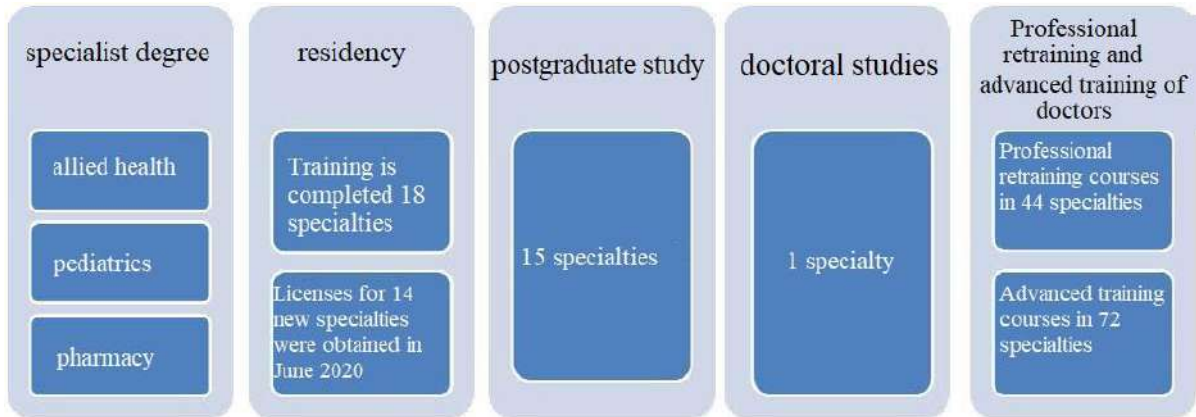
specialist degree

allied health

pediatrics

pharmacy

residency

Training is completed 18 specialties

Licenses for 14 new specialties were obtained in June 2020

postgraduate study

15 specialties

doctoral studies

1 specialty

Professional retraining and advanced training of doctors

Professional retraining courses in 44 specialties

Advanced training courses in 72 specialties